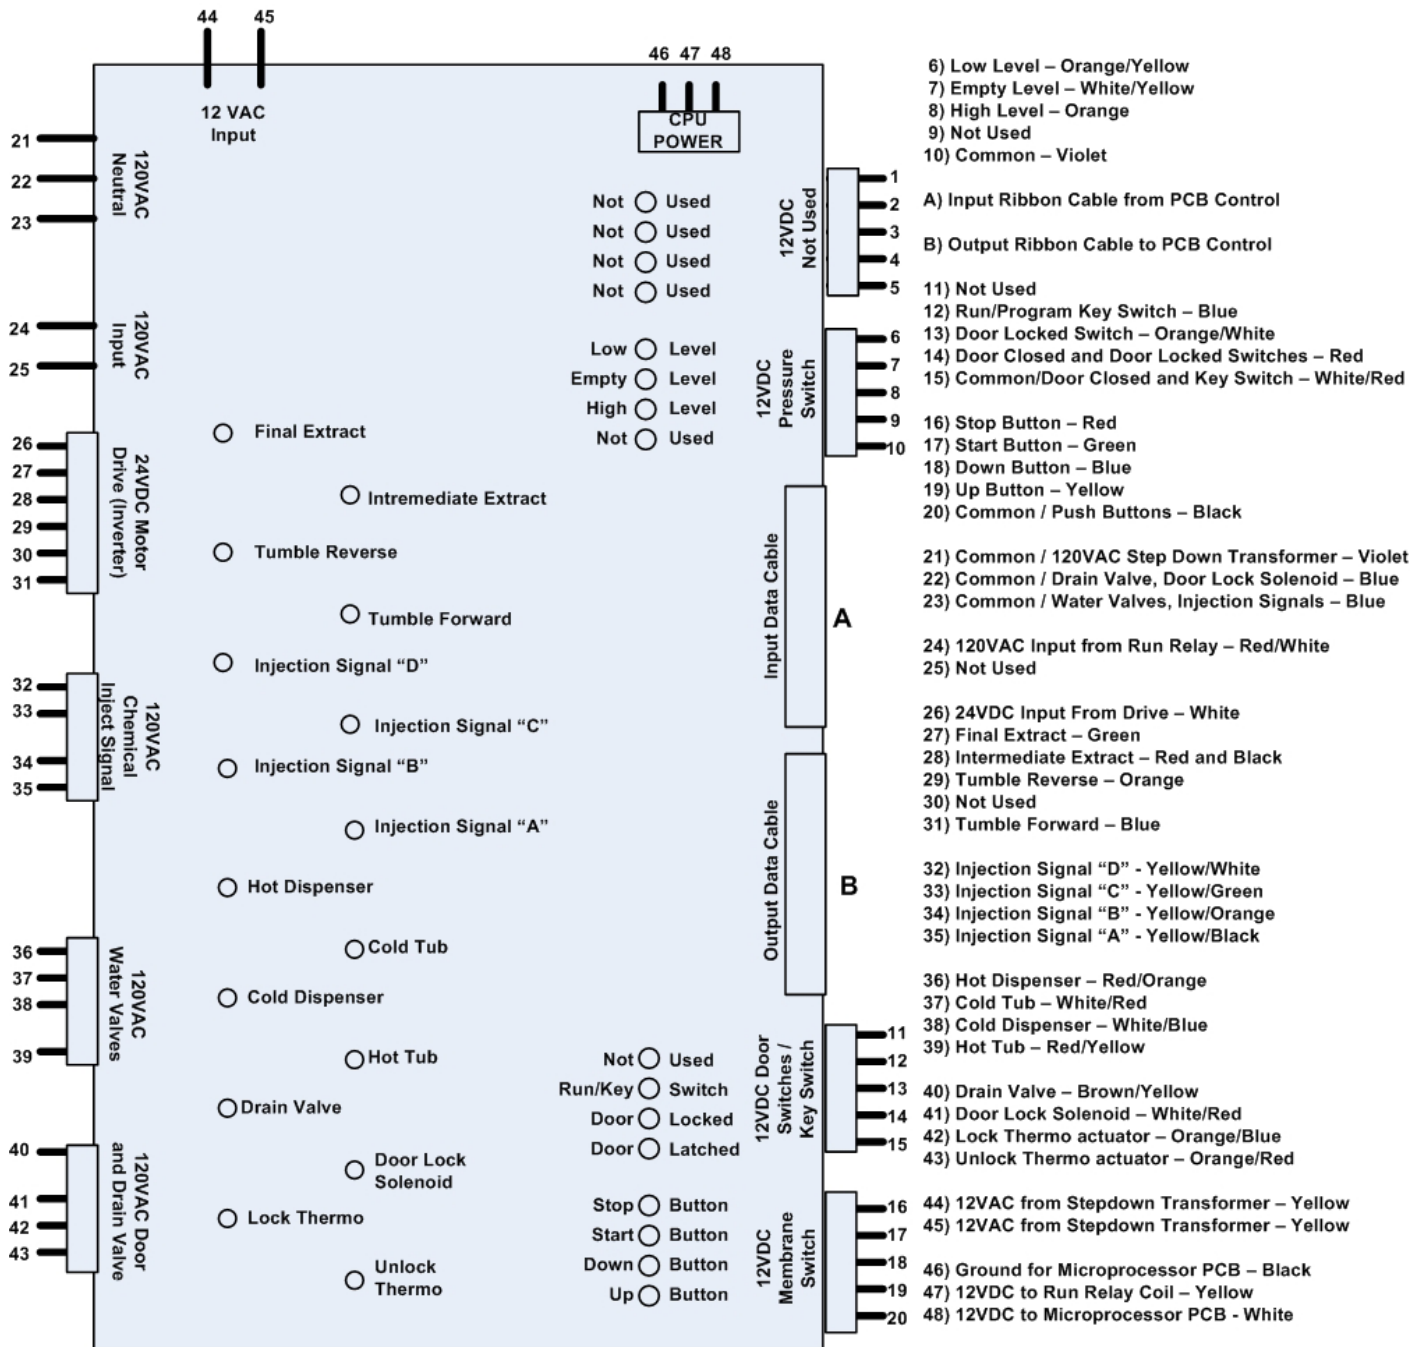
44 45

12 VAC Input

46 47 48

CPU POWER

21
22
23
120VAC Neutral

24
25
120VAC Input

26
27
28
29
30
31
24VDC Motor Drive (Inverter)

32
33
34
35
120VAC Chemical Inject Signal

36
37
38
39
120VAC Water Valves

40
41
42
43
120VAC Door and Drain Valve

Not Used
Not Used
Not Used
Not Used

Low Level
Empty Level
High Level
Not Used

Final Extract
Intremediate Extract
Tumble Reverse
Tumble Forward
Injection Signal “D”
Injection Signal “C”
Injection Signal “B”
Injection Signal “A”
Hot Dispenser
Cold Tub
Cold Dispenser
Hot Tub
Drain Valve
Door Lock Solenoid
Lock Thermo
Unlock Thermo

Not Used
Run/Key Switch
Door Locked
Door Latched

Stop Button
Start Button
Down Button
Up Button

12VDC Not Used
1
2
3
4
5

12VDC Pressure Switch
6
7
8
9
10

Input Data Cable
A

Output Data Cable
B

12VDC Door Switches / Key Switch
11
12
13
14
15

12VDC Membrane Switch
16
17
18
19
20

6) Low Level – Orange/Yellow
7) Empty Level – White/Yellow
8) High Level – Orange
9) Not Used
10) Common – Violet

A) Input Ribbon Cable from PCB Control

B) Output Ribbon Cable to PCB Control

11) Not Used
12) Run/Program Key Switch – Blue
13) Door Locked Switch – Orange/White
14) Door Closed and Door Locked Switches – Red
15) Common/Door Closed and Key Switch – White/Red

16) Stop Button – Red
17) Start Button – Green
18) Down Button – Blue
19) Up Button – Yellow
20) Common / Push Buttons – Black

21) Common / 120VAC Step Down Transformer – Violet
22) Common / Drain Valve, Door Lock Solenoid – Blue
23) Common / Water Valves, Injection Signals – Blue

24) 120VAC Input from Run Relay – Red/White
25) Not Used

26) 24VDC Input From Drive – White
27) Final Extract – Green
28) Intermediate Extract – Red and Black
29) Tumble Reverse – Orange
30) Not Used
31) Tumble Forward – Blue

32) Injection Signal “D” - Yellow/White
33) Injection Signal “C” - Yellow/Green
34) Injection Signal “B” - Yellow/Orange
35) Injection Signal “A” - Yellow/Black

36) Hot Dispenser – Red/Orange
37) Cold Tub – White/Red
38) Cold Dispenser – White/Blue
39) Hot Tub – Red/Yellow

40) Drain Valve – Brown/Yellow
41) Door Lock Solenoid – White/Red
42) Lock Thermo actuator – Orange/Blue
43) Unlock Thermo actuator – Orange/Red

44) 12VAC from Stepdown Transformer – Yellow
45) 12VAC from Stepdown Transformer – Yellow

46) Ground for Microprocessor PCB – Black
47) 12VDC to Run Relay Coil – Yellow
48) 12VDC to Microprocessor PCB - White